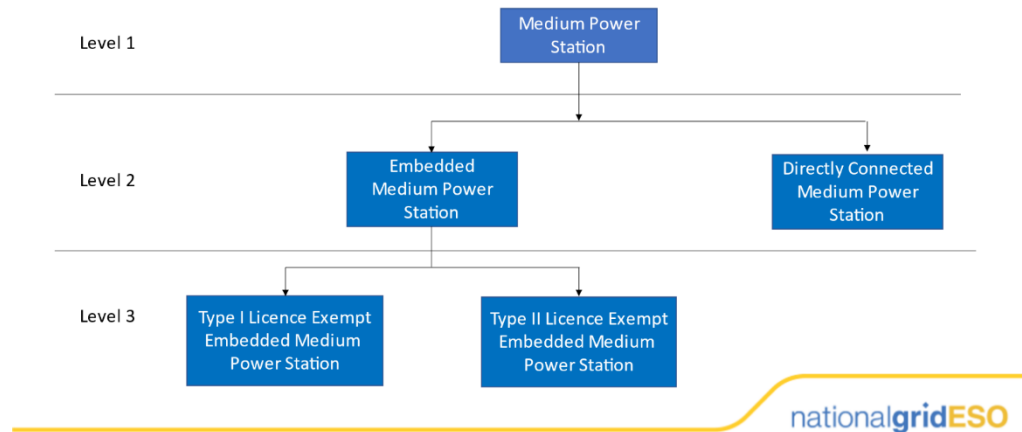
Level 1

Medium Power Station

Level 2

Embedded Medium Power Station

Directly Connected Medium Power Station

Level 3

Type I Licence Exempt Embedded Medium Power Station

Type II Licence Exempt Embedded Medium Power Station

nationalgridESO